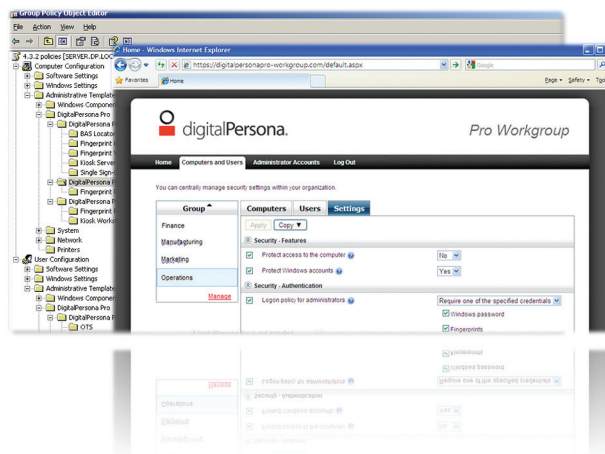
Group Policy Object Editor
File Action View Help
4.3.2 policies [SERVER.DP.LOC
Computer Configuration
Software Settings
Windows Settings
Administrative Templat
Windows Componen
DigitalPersona Pro
DigitalPersona
BAS Locato
Fingerprint
Fingerprint
Kiosk Serve
Single Sign
DigitalPersona
Fingerprint
DigitalPersona
Fingerprint
Kiosk Work
System
Network
Printers
User Configuration
Software Settings
Windows Settings
Administrative Templat
Windows Componen
DigitalPersona Pro
DigitalPersona
OTS

Home - Windows Internet Explorer
https://digitalpersonapro-workgroup.com/default.aspx
Google
Favorites
Home
Page Safety Too

digitalPersona.
Pro Workgroup

Home
Computers and Users
Administrator Accounts
Log Out

You can centrally manage security settings within your organization.

Group
Finance
Manufacturing
Marketing
Operations
Manage

Computers
Users
Settings

Apply
Copy

Security - Features
Protect access to the computer
No
Protect Windows accounts
Yes
Security - Authentication
Logon policy for administrators
Require one of the specified credentials
Windows password
Fingerprints